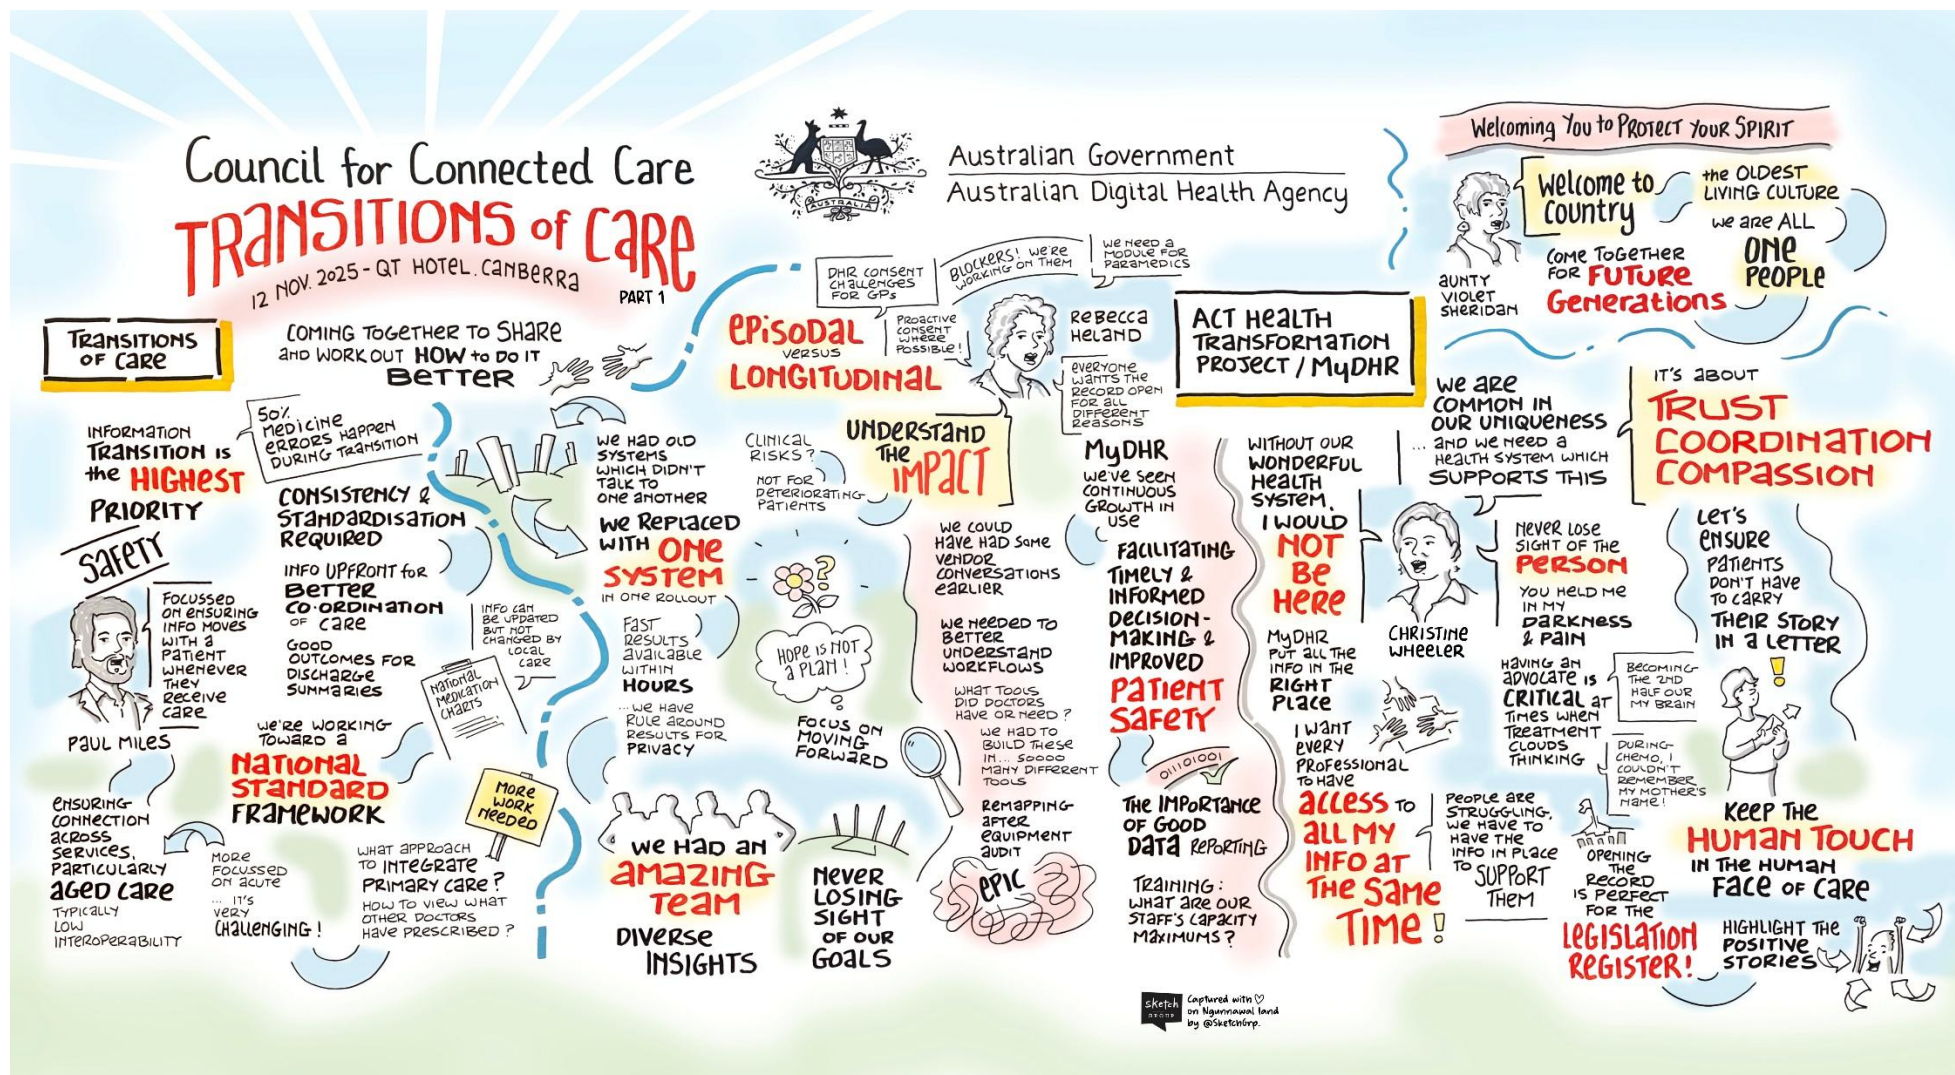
Council for Connected Care
TRANSITIONS of CARE
12 NOV. 2025 - QT HOTEL. CANBERRA
PART 1

Australian Government
Australian Digital Health Agency

TRANSITIONS OF CARE

COMING TOGETHER TO SHARE AND WORK OUT HOW TO DO IT BETTER

INFORMATION TRANSITION IS the HIGHEST PRIORITY

50% MEDICINE ERRORS HAPPEN DURING TRANSITION

CONSISTENCY & STANDARDISATION REQUIRED

SAFETY

FOCUSSED ON ENSURING INFO MOVES WITH A PATIENT WHENEVER THEY RECEIVE CARE

PAUL MILES

INFO UPFRONT for BETTER CO-ORDINATION OF CARE

GOOD OUTCOMES FOR DISCHARGE SUMMARIES

INFO CAN BE UPDATED BUT NOT CHANGED BY LOCAL CARE

NATIONAL MEDICATION CHARTS

WE'RE WORKING TOWARD A NATIONAL STANDARD FRAMEWORK

MORE WORK NEEDED

ENSURING CONNECTION ACROSS SERVICES, PARTICULARLY AGED CARE
TYPICALLY LOW INTEROPERABILITY

MORE FOCUSSED ON ACUTE ... IT'S VERY CHALLENGING!

WHAT APPROACH TO INTEGRATE PRIMARY CARE? HOW TO VIEW WHAT OTHER DOCTORS HAVE PRESCRIBED?

WE HAD OLD SYSTEMS WHICH DIDN'T TALK TO ONE ANOTHER
WE REPLACED WITH ONE SYSTEM IN ONE ROLLOUT

FAST RESULTS AVAILABLE WITHIN HOURS
...WE HAVE RULE AROUND RESULTS FOR PRIVACY

WE HAD AN AMAZING TEAM
DIVERSE INSIGHTS

NEVER LOSING SIGHT OF OUR GOALS

CLINICAL RISKS?
NOT FOR DETERIORATING PATIENTS

HOPE IS NOT A PLAN!

FOCUS ON MOVING FORWARD

EPISODAL VERSUS LONGITUDINAL

DHR CONSENT CHALLENGES FOR GPs

PROACTIVE CONSENT WHERE POSSIBLE!

BLOCKERS! WE'RE WORKING ON THEM

WE NEED A MODULE FOR PARAMEDICS

REBECCA HELAND

EVERYONE WANTS THE RECORD OPEN FOR ALL DIFFERENT REASONS

UNDERSTAND THE IMPACT

WE COULD HAVE HAD SOME VENDOR CONVERSATIONS EARLIER

WE NEEDED TO BETTER UNDERSTAND WORKFLOWS

WHAT TOOLS DID DOCTORS HAVE OR NEED?
WE HAD TO BUILD THESE IN... SOOOO MANY DIFFERENT TOOLS

REMAPPING AFTER EQUIPMENT AUDIT

EPIC

ACT HEALTH TRANSFORMATION PROJECT / MyDHR

MyDHR
WE'VE SEEN CONTINUOUS GROWTH IN USE

FACILITATING TIMELY & INFORMED DECISION-MAKING & IMPROVED PATIENT SAFETY

01101001

THE IMPORTANCE OF GOOD DATA REPORTING

TRAINING: WHAT ARE OUR STAFF'S CAPACITY MAXIMUMS?

WITHOUT OUR WONDERFUL HEALTH SYSTEM, I WOULD NOT BE HERE

MyDHR PUT ALL THE INFO IN THE RIGHT PLACE

I WANT EVERY PROFESSIONAL TO HAVE ACCESS TO ALL MY INFO AT THE SAME TIME!

WELCOMING YOU TO PROTECT YOUR SPIRIT

WELCOME TO COUNTRY

THE OLDEST LIVING CULTURE
WE ARE ALL ONE PEOPLE

AUNTY VIOLET SHERIDAN

COME TOGETHER FOR FUTURE GENERATIONS

WE ARE COMMON IN OUR UNIQUENESS ... AND WE NEED A HEALTH SYSTEM WHICH SUPPORTS THIS

IT'S ABOUT TRUST COORDINATION COMPASSION

CHRISTINE WHEELER

NEVER LOSE SIGHT OF THE PERSON
YOU HELD ME IN MY DARKNESS & PAIN

HAVING AN ADVOCATE IS CRITICAL AT TIMES WHEN TREATMENT CLOUDS THINKING

BECOMING THE 2ND HALF OUR MY BRAIN

DURING CHEMO, I COULDN'T REMEMBER MY MOTHER'S NAME!

LET'S ENSURE PATIENTS DON'T HAVE TO CARRY THEIR STORY IN A LETTER

PEOPLE ARE STRUGGLING, WE HAVE TO HAVE THE INFO IN PLACE TO SUPPORT THEM

OPENING THE RECORD IS PERFECT FOR THE LEGISLATION REGISTER!

KEEP THE HUMAN TOUCH IN THE HUMAN FACE OF CARE

HIGHLIGHT THE POSITIVE STORIES

sketch GROUP Captured with ♡ on Ngunnawal land by @SketchGrp.